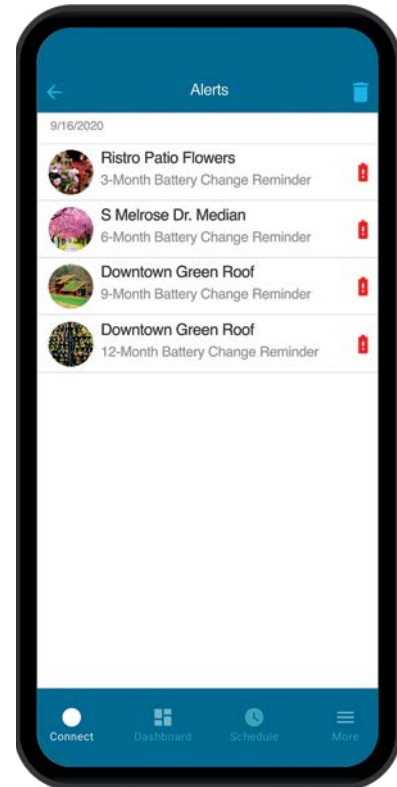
Alerts

9/16/2020

Ristro Patio Flowers
3-Month Battery Change Reminder

S Melrose Dr. Median
6-Month Battery Change Reminder

Downtown Green Roof
9-Month Battery Change Reminder

Downtown Green Roof
12-Month Battery Change Reminder

Connect
Dashboard
Schedule
More